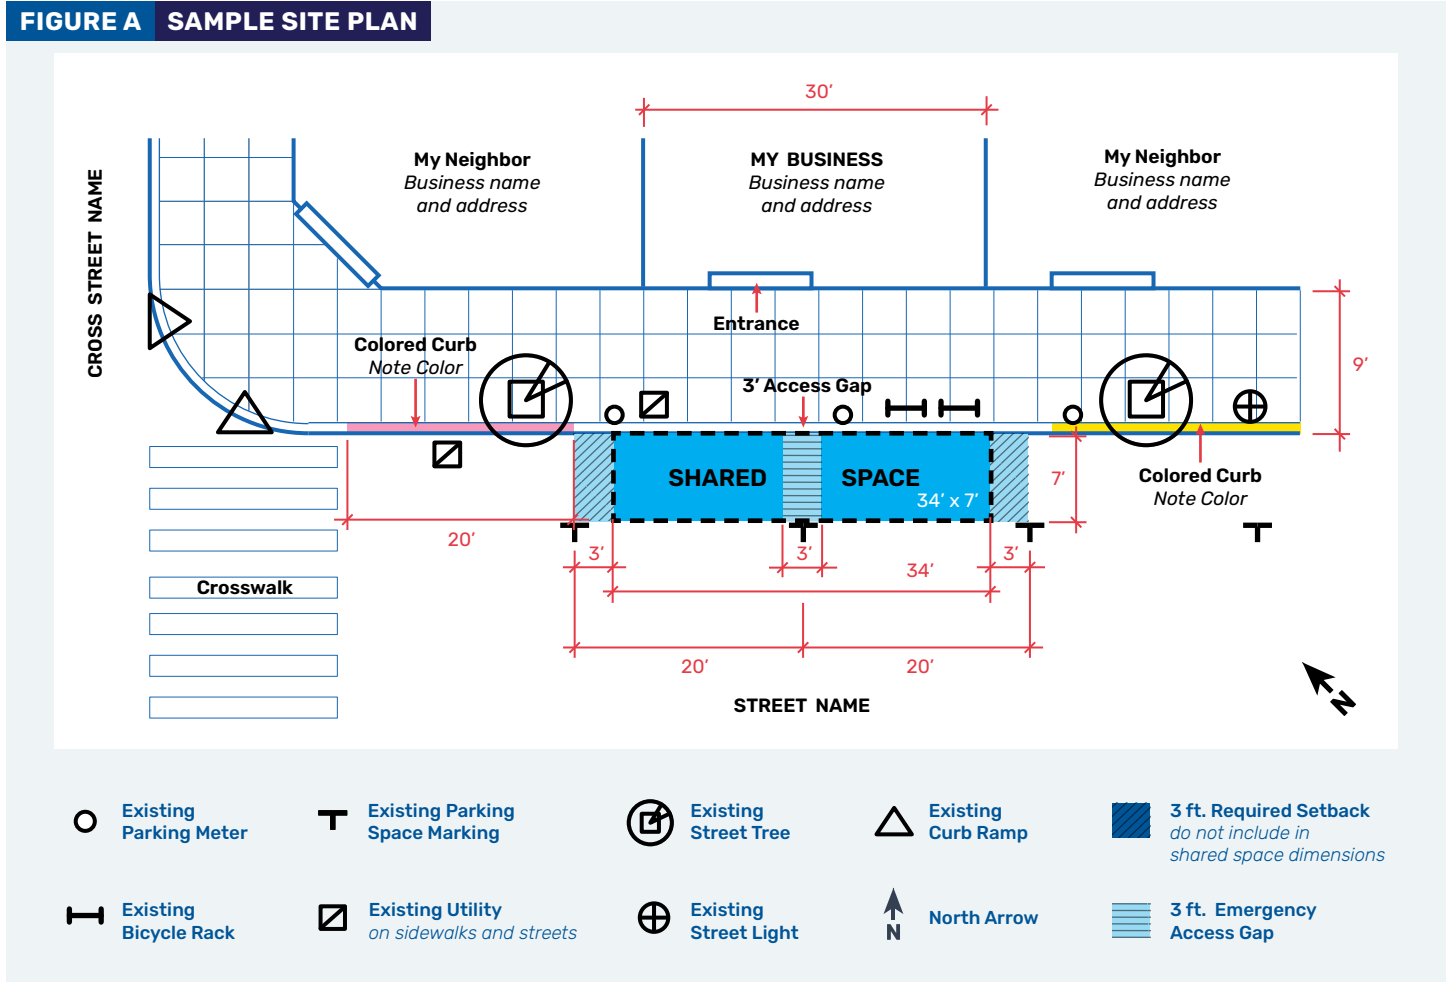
FIGURE A SAMPLE SITE PLAN

30'

CROSS STREET NAME

My Neighbor
Business name
and address

MY BUSINESS
Business name
and address

My Neighbor
Business name
and address

Entrance

9'

Colored Curb
Note Color

3' Access Gap

SHARED SPACE
34' x 7'

7'

Colored Curb
Note Color

20'

3'

3'

3'

34'

Crosswalk

20'

20'

STREET NAME

N

Existing Parking Meter

Existing Parking Space Marking

Existing Street Tree

Existing Curb Ramp

3 ft. Required Setback
do not include in shared space dimensions

Existing Bicycle Rack

Existing Utility
on sidewalks and streets

Existing Street Light

N

North Arrow

3 ft. Emergency Access Gap